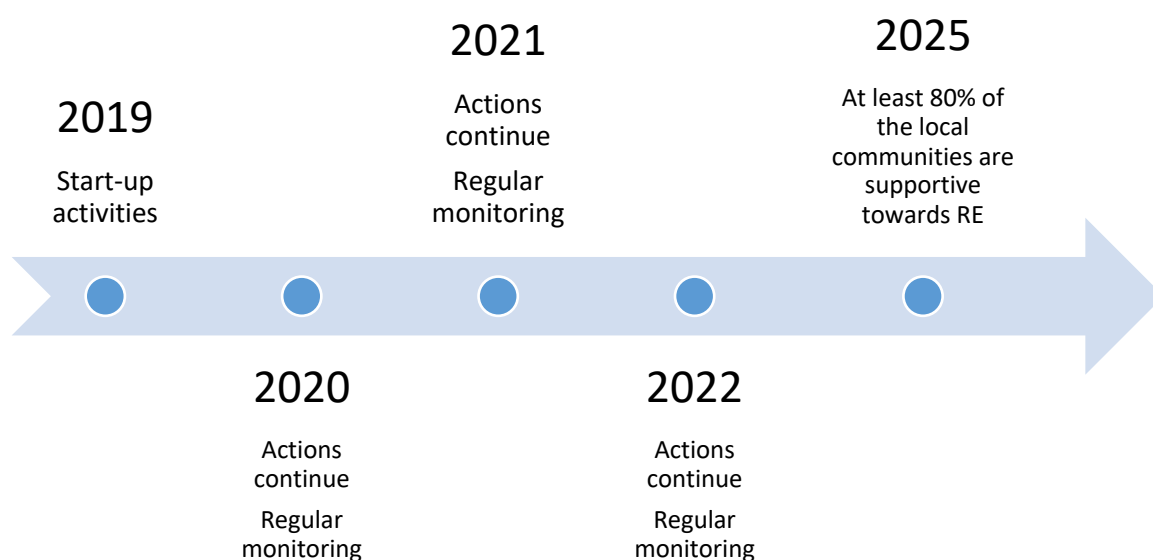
2019

Start-up activities

2020

Actions continue

Regular monitoring

2021

Actions continue

Regular monitoring

2022

Actions continue

Regular monitoring

2025

At least 80% of the local communities are supportive towards RE